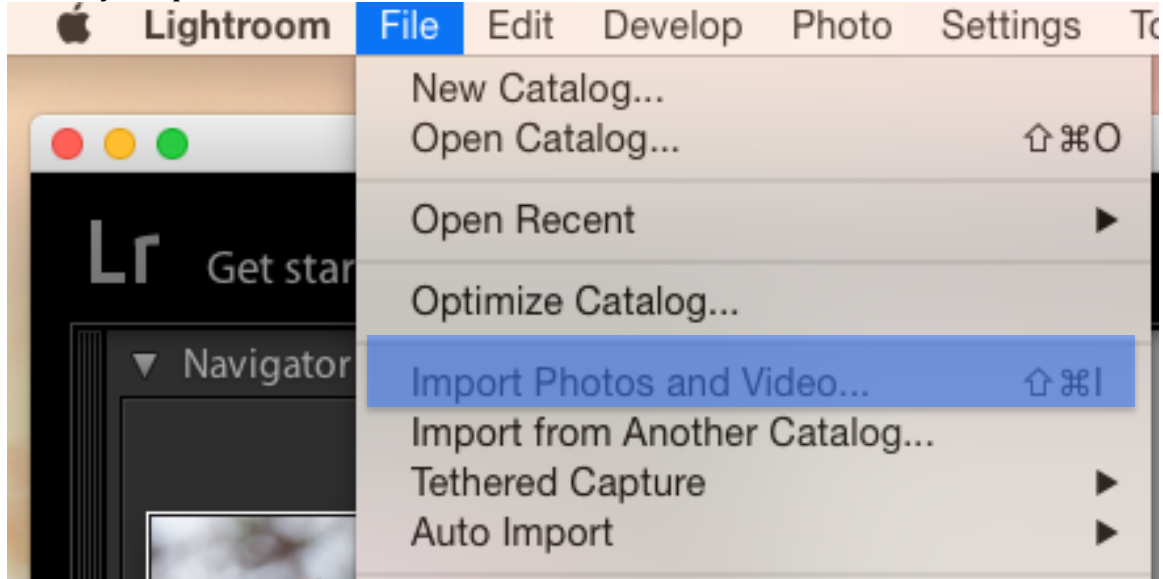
Lightroom File Edit Develop Photo Settings To

New Catalog...
Open Catalog... ⇧⌘O
Open Recent ▶
Optimize Catalog...
Import Photos and Video... ⇧⌘I
Import from Another Catalog...
Tethered Capture ▶
Auto Import ▶

Lr Get star

▼ Navigator